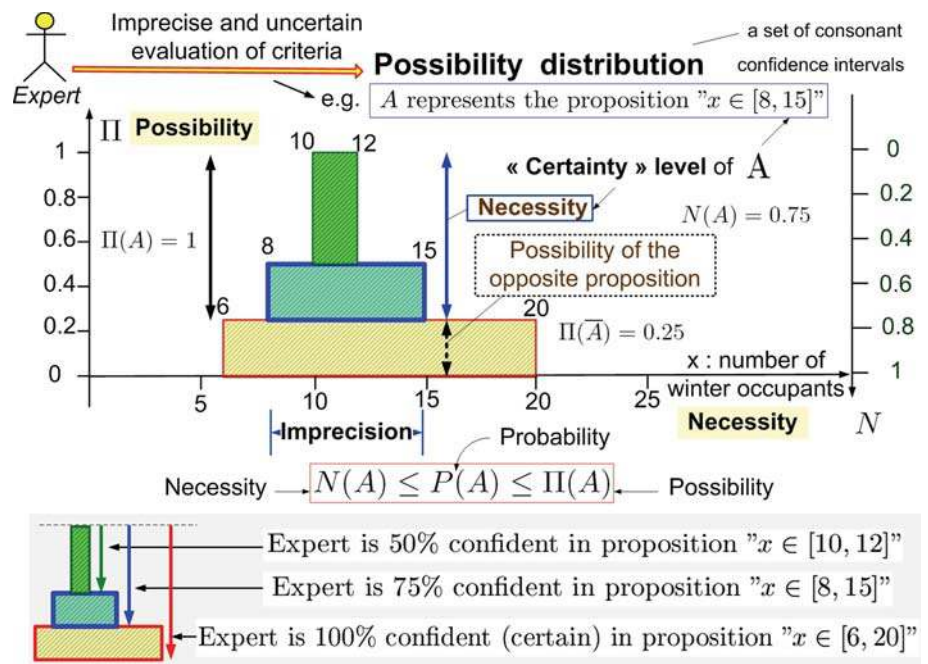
Expert

Imprecise and uncertain evaluation of criteria

Possibility distribution

a set of consonant confidence intervals

e.g. $A$ represents the proposition "$x \in [8, 15]$"

$\Pi$ Possibility

1
0.8
0.6
0.4
0.2
0

$\Pi(A) = 1$

10 12

8 15

6 20

« Certainty » level of A

Necessity

$N(A) = 0.75$

Possibility of the opposite proposition

$\Pi(\overline{A}) = 0.25$

0
0.2
0.4
0.6
0.8
1

x : number of winter occupants

5 10 15 20 25

Necessity

$N$

Imprecision

Probability

Necessity $N(A) \leq P(A) \leq \Pi(A)$ Possibility

Expert is 50% confident in proposition "$x \in [10, 12]$"

Expert is 75% confident in proposition "$x \in [8, 15]$"

Expert is 100% confident (certain) in proposition "$x \in [6, 20]$"